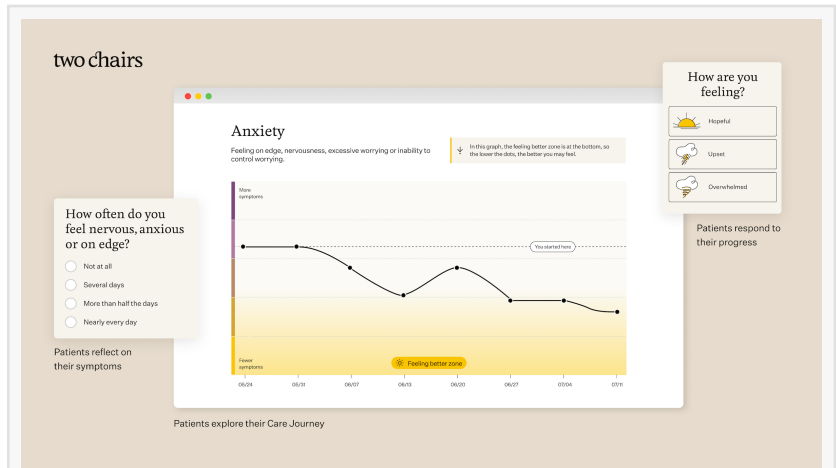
two chairs

Anxiety

Feeling on edge, nervousness, excessive worrying or inability to control worrying.

In this graph, the feeling better zone is at the bottom, so the lower the dots, the better you may feel.

More symptoms

You started here

Fewer symptoms

Feeling better zone

06/24 06/31 06/07 06/13 06/20 06/27 07/04 07/11

How often do you feel nervous, anxious or on edge?

Not at all

Several days

More than half the days

Nearly every day

Patients reflect on their symptoms

How are you feeling?

Hopeful

Upset

Overwhelmed

Patients respond to their progress

Patients explore their Care Journey